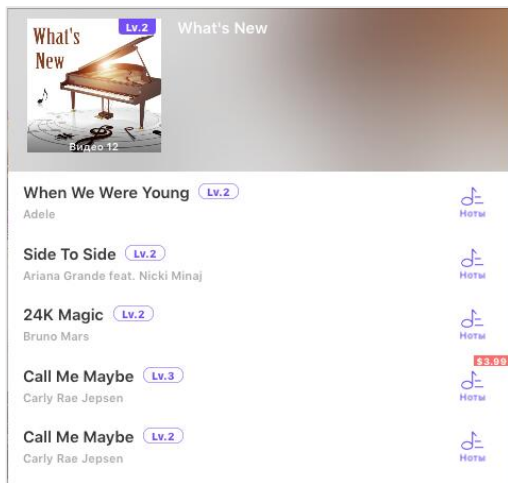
What's New
Lv.2
Видео 12
What's New

When We Were Young Lv.2
Adele
Ноты

Side To Side Lv.2
Ariana Grande feat. Nicki Minaj
Ноты

24K Magic Lv.2
Bruno Mars
Ноты

Call Me Maybe Lv.3
Carly Rae Jepsen
$3.99
Ноты

Call Me Maybe Lv.2
Carly Rae Jepsen
Ноты